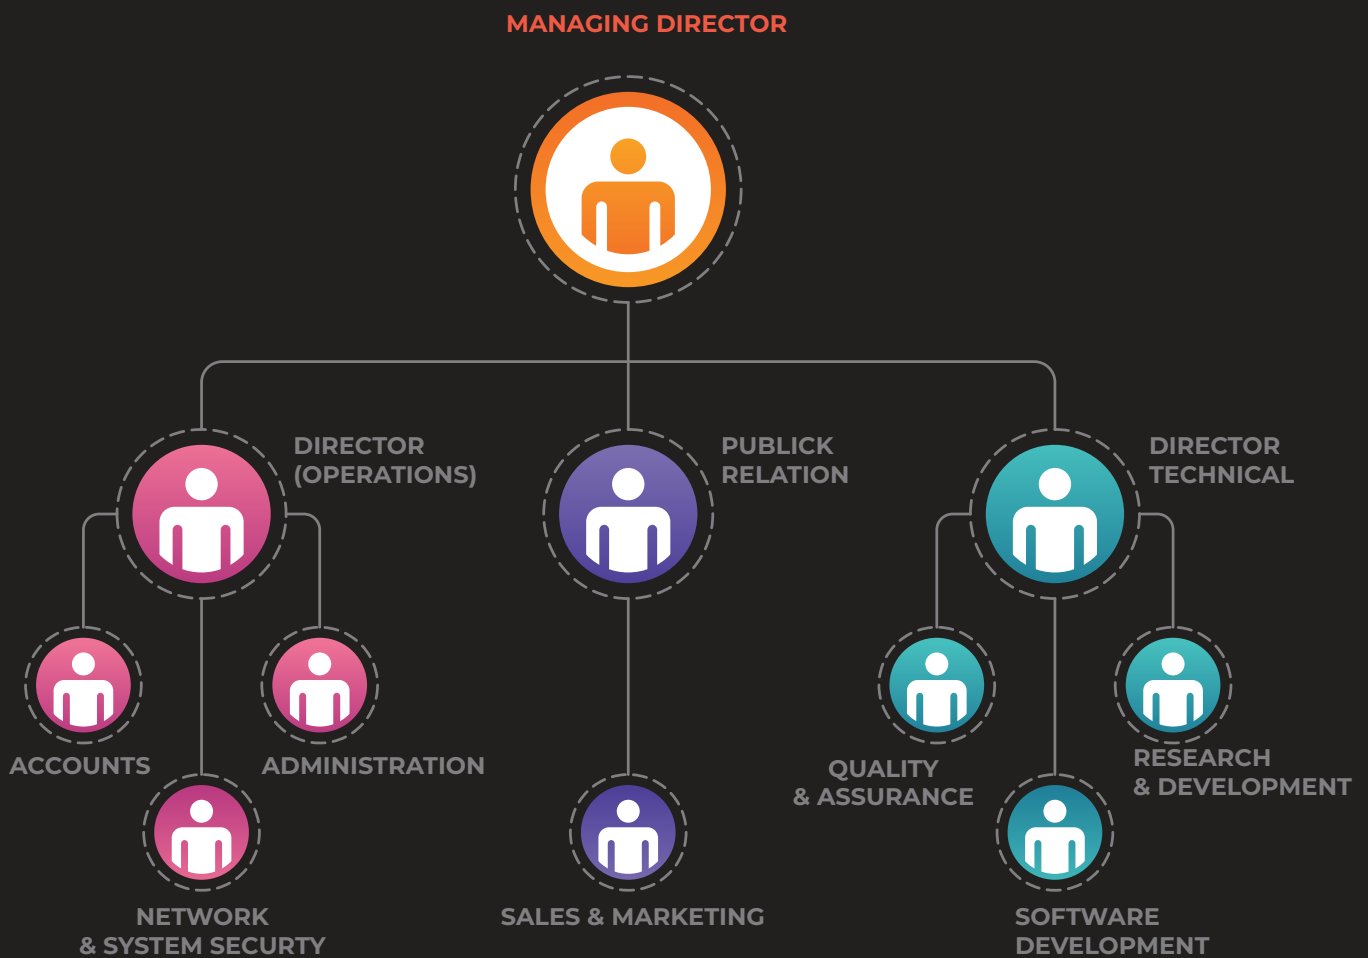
MANAGING DIRECTOR

DIRECTOR (OPERATIONS)

PUBLICK RELATION

DIRECTOR TECHNICAL

ACCOUNTS

ADMINISTRATION

NETWORK & SYSTEM SECURTY

SALES & MARKETING

QUALITY & ASSURANCE

RESEARCH & DEVELOPMENT

SOFTWARE DEVELOPMENT